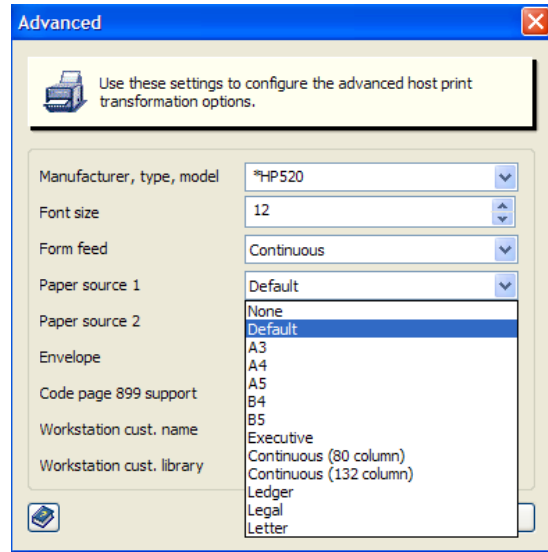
Advanced

Use these settings to configure the advanced host print transformation options.

Manufacturer, type, model
*HP520
Font size
12
Form feed
Continuous
Paper source 1
Default
Paper source 2
Envelope
Code page 899 support
Workstation cust. name
Workstation cust. library

None
Default
A3
A4
A5
B4
B5
Executive
Continuous (80 column)
Continuous (132 column)
Ledger
Legal
Letter